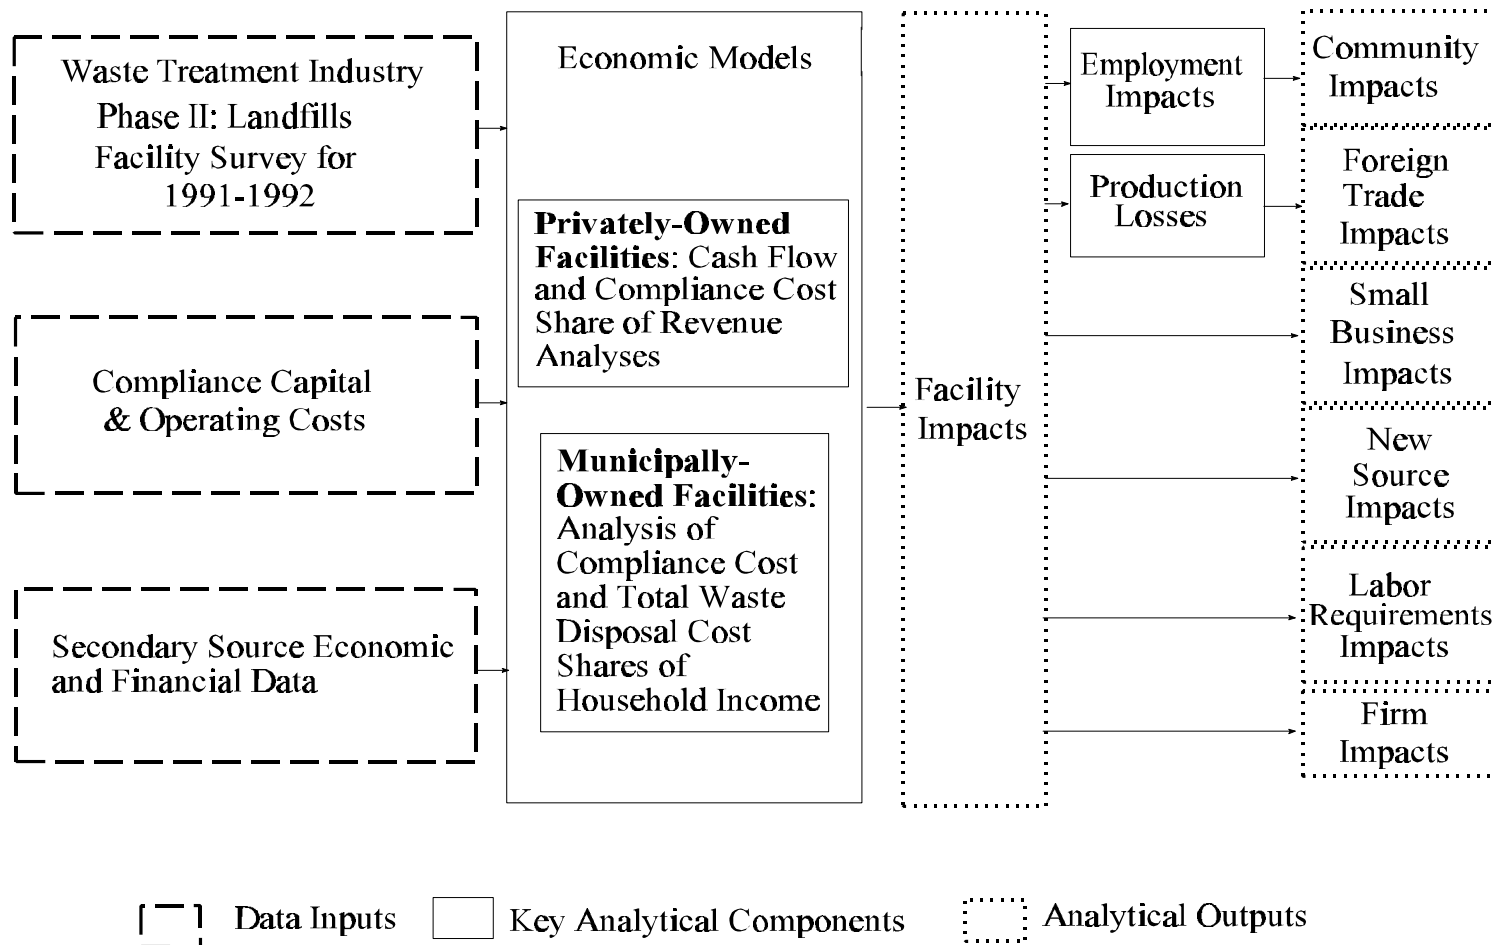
Waste Treatment Industry Phase II: Landfills Facility Survey for 1991-1992

Compliance Capital & Operating Costs

Secondary Source Economic and Financial Data

Economic Models

**Privately-Owned Facilities**: Cash Flow and Compliance Cost Share of Revenue Analyses

**Municipally-Owned Facilities**: Analysis of Compliance Cost and Total Waste Disposal Cost Shares of Household Income

Facility Impacts

Employment Impacts

Production Losses

Community Impacts

Foreign Trade Impacts

Small Business Impacts

New Source Impacts

Labor Requirements Impacts

Firm Impacts

Data Inputs Key Analytical Components Analytical Outputs